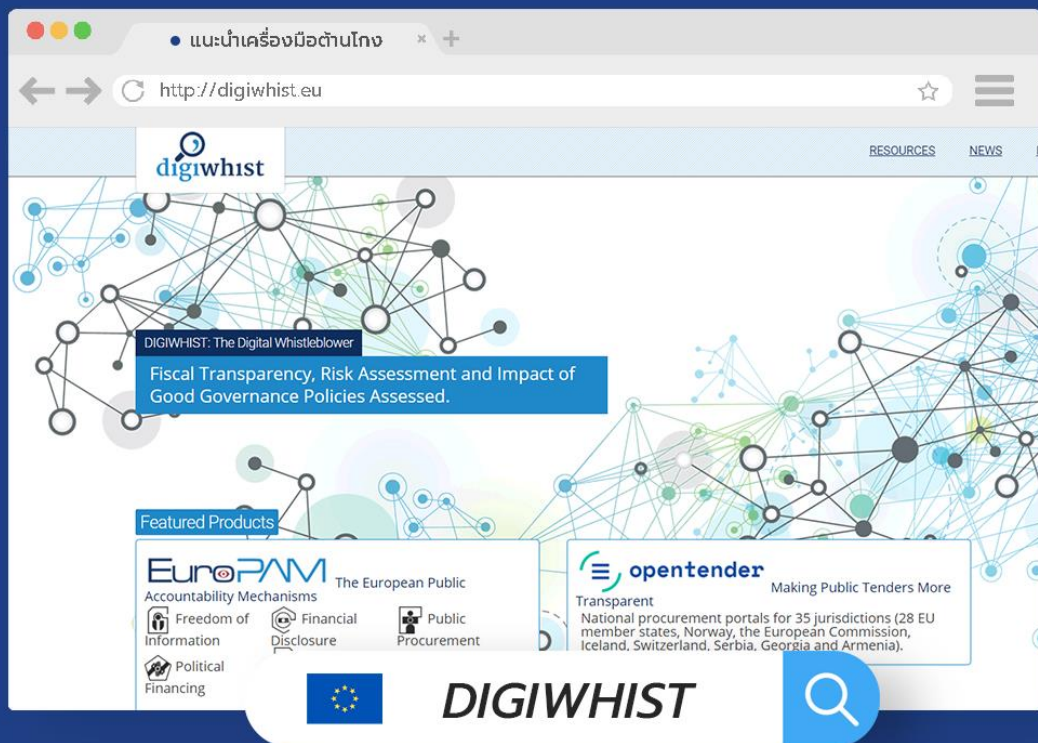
แนะนำเครื่องมือต้านโกง

http://digiwhist.eu

digiwhist

RESOURCES NEWS

DIGIWHIST: The Digital Whistleblower

Fiscal Transparency, Risk Assessment and Impact of Good Governance Policies Assessed.

Featured Products

EuroPAM The European Public Accountability Mechanisms

Freedom of Information

Financial Disclosure

Public Procurement

Political Financing

opentender Making Public Tenders More Transparent

National procurement portals for 35 jurisdictions (28 EU member states, Norway, the European Commission, Iceland, Switzerland, Serbia, Georgia and Armenia).

DIGIWHIST